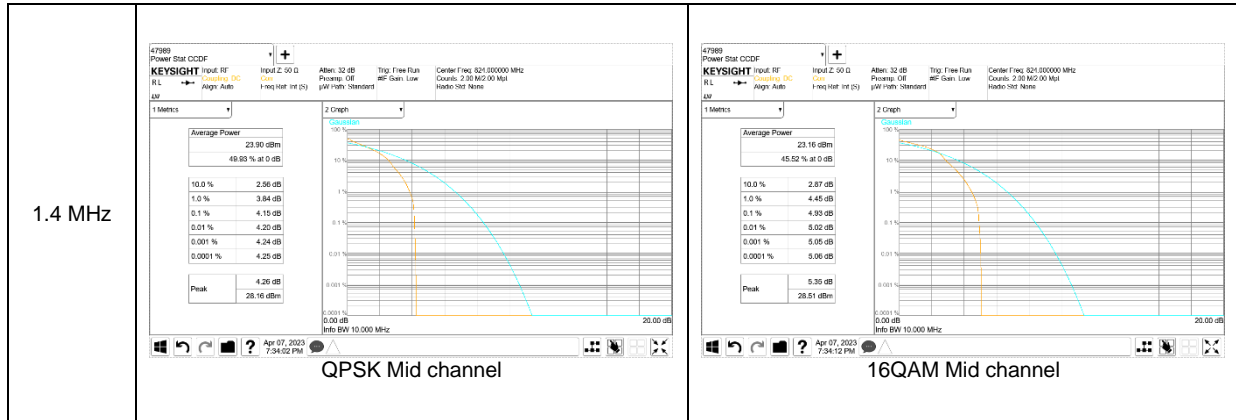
1.4 MHz

47989
Power Stat CCDF

KEYSIGHT Input: RF Coupling: DC Align: Auto
Input Z: 50 Ω Corr Freq Ref: Int (S)
Atten: 32 dB Preamp: Off µW Path: Standard
Trig: Free Run #IF Gain: Low
Center Freq: 824.000000 MHz Counts: 2.00 M/2.00 Mpt Radio Std: None

1 Metrics
2 Graph

| Average Power | |
|---|---|
| | 23.90 dBm |
| | 49.93 % at 0 dB |

| | |
|---|---|
| 10.0 % | 2.56 dB |
| 1.0 % | 3.84 dB |
| 0.1 % | 4.15 dB |
| 0.01 % | 4.20 dB |
| 0.001 % | 4.24 dB |
| 0.0001 % | 4.25 dB |

| | |
|---|---|
| Peak | 4.26 dB |
| | 28.16 dBm |

Gaussian
100 %
10 %
1 %
0.1 %
0.01 %
0.001 %
0.0001 %
0.00 dB
20.00 dB
Info BW 10.000 MHz

Apr 07, 2023 7:34:02 PM

QPSK Mid channel

47989
Power Stat CCDF

KEYSIGHT Input: RF Coupling: DC Align: Auto
Input Z: 50 Ω Corr Freq Ref: Int (S)
Atten: 32 dB Preamp: Off µW Path: Standard
Trig: Free Run #IF Gain: Low
Center Freq: 824.000000 MHz Counts: 2.00 M/2.00 Mpt Radio Std: None

1 Metrics
2 Graph

| Average Power | |
|---|---|
| | 23.16 dBm |
| | 45.52 % at 0 dB |

| | |
|---|---|
| 10.0 % | 2.87 dB |
| 1.0 % | 4.45 dB |
| 0.1 % | 4.93 dB |
| 0.01 % | 5.02 dB |
| 0.001 % | 5.05 dB |
| 0.0001 % | 5.06 dB |

| | |
|---|---|
| Peak | 5.35 dB |
| | 28.51 dBm |

Gaussian
100 %
10 %
1 %
0.1 %
0.01 %
0.001 %
0.0001 %
0.00 dB
20.00 dB
Info BW 10.000 MHz

Apr 07, 2023 7:34:12 PM

16QAM Mid channel